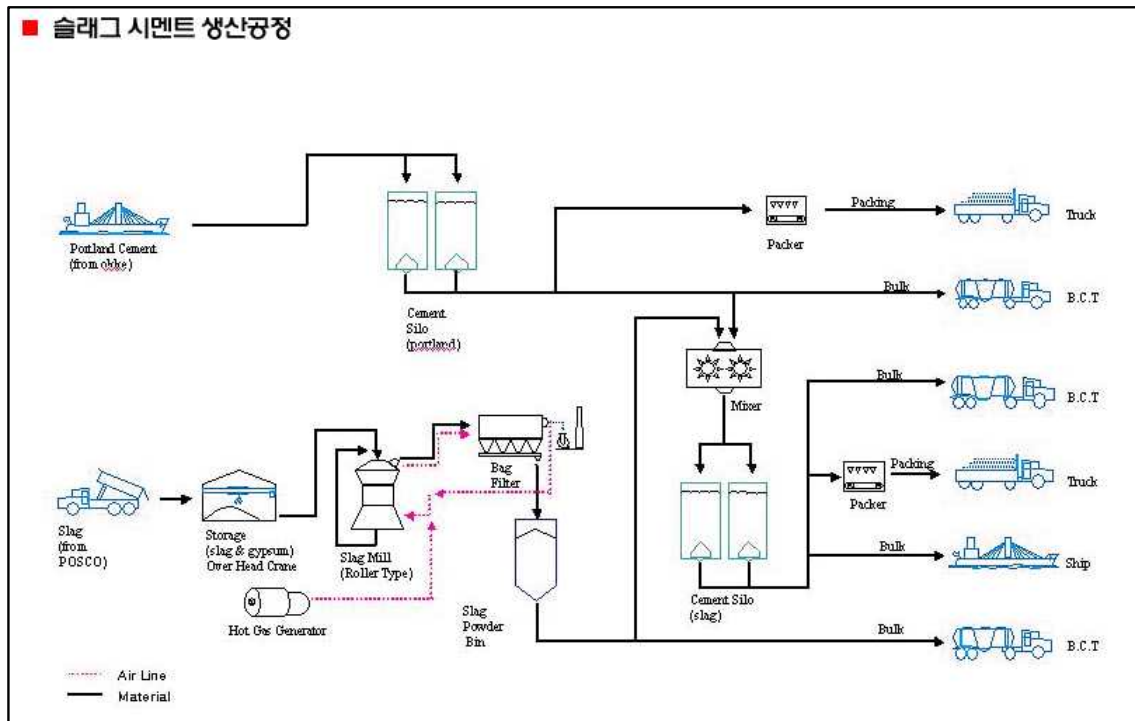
■ 슬래그 시멘트 생산공정

Portland Cement (from other)

Cement Silo (portland)

Packer

Packing

Truck

Bulk

B.C.T

Mixer

Bulk

B.C.T

Packer

Packing

Truck

Bulk

Ship

Cement Silo (slag)

Bulk

B.C.T

Slag (from POSCO)

Storage (slag & gypsum) Over Head Crane

Slag Mill (Roller Type)

Bag Filter

Slag Powder Bin

Hot Gas Generator

Air Line

Material